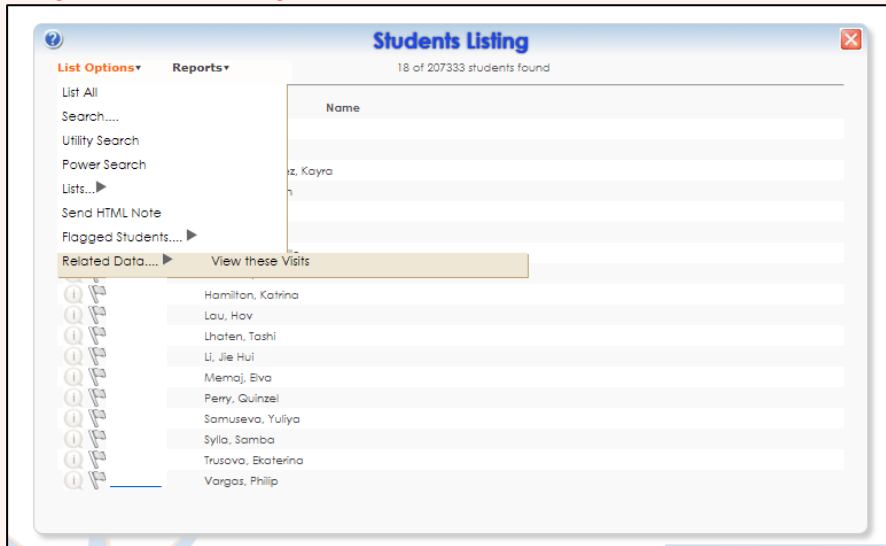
Students Listing

List Options▾ Reports▾

18 of 207333 students found

List All
Search....
Utility Search
Power Search
Lists...
Send HTML Note
Flagged Students....
Related Data....

View these Visits

Name

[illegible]ez, Kayra
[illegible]n

Hamilton, Katrina
Lau, Hov
Lhaten, Tashi
Li, Jie Hui
Memaj, Elva
Perry, Quinzel
Samuseva, Yuliya
Sylla, Samba
Trusova, Ekaterina
Vargas, Philip